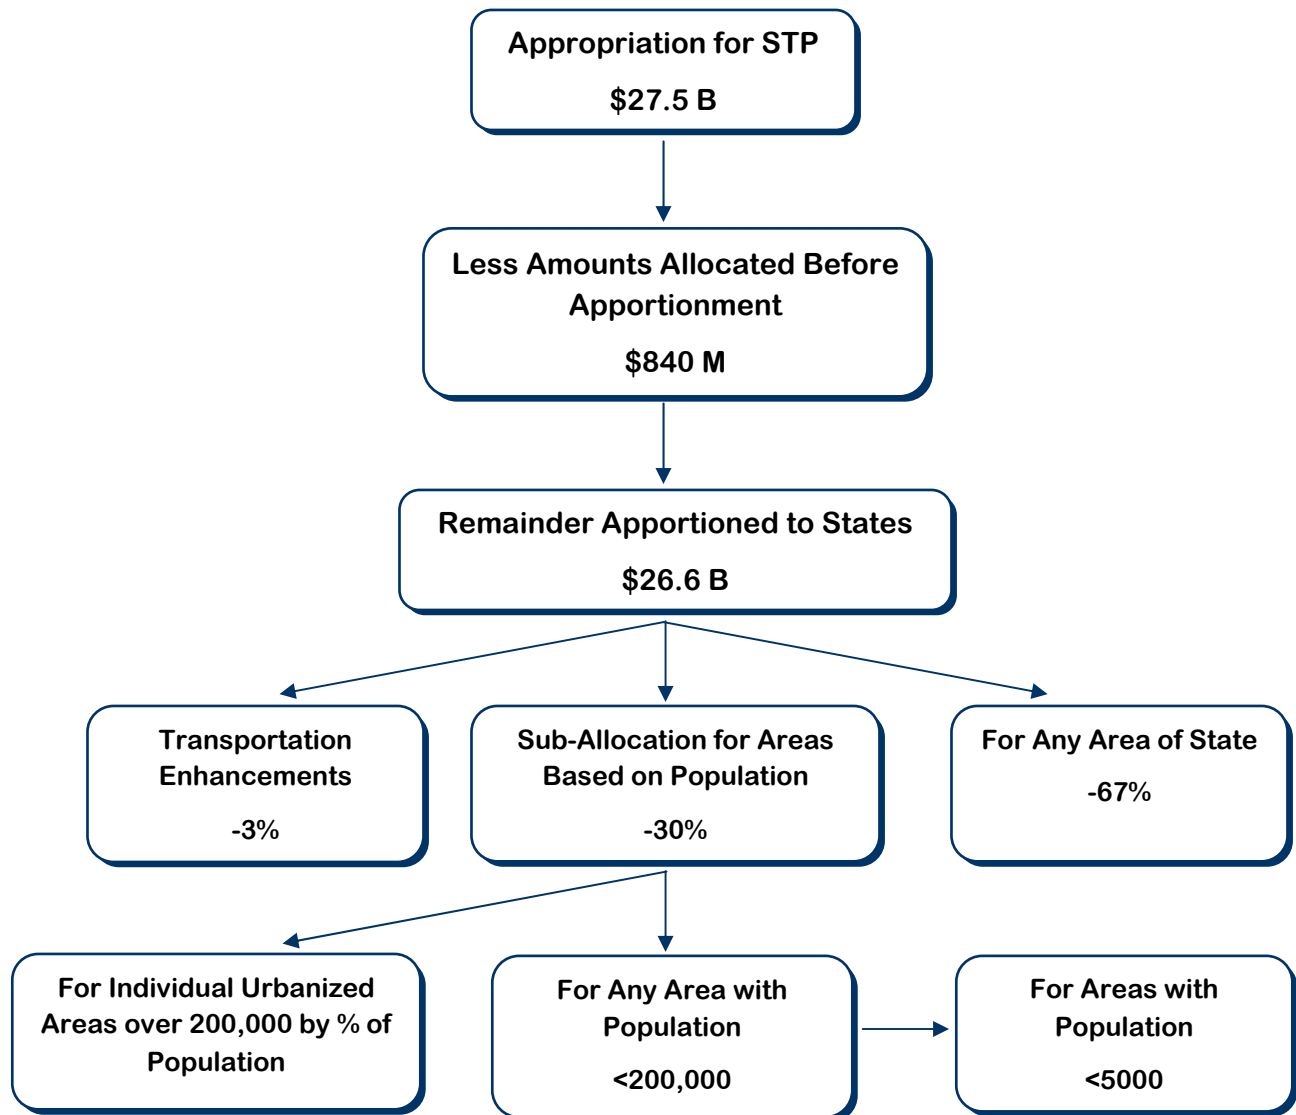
Appropriation for STP

$27.5 B

Less Amounts Allocated Before Apportionment

$840 M

Remainder Apportioned to States

$26.6 B

Transportation Enhancements

-3%

Sub-Allocation for Areas Based on Population

-30%

For Any Area of State

-67%

For Individual Urbanized Areas over 200,000 by % of Population

For Any Area with Population

<200,000

For Areas with Population

<5000